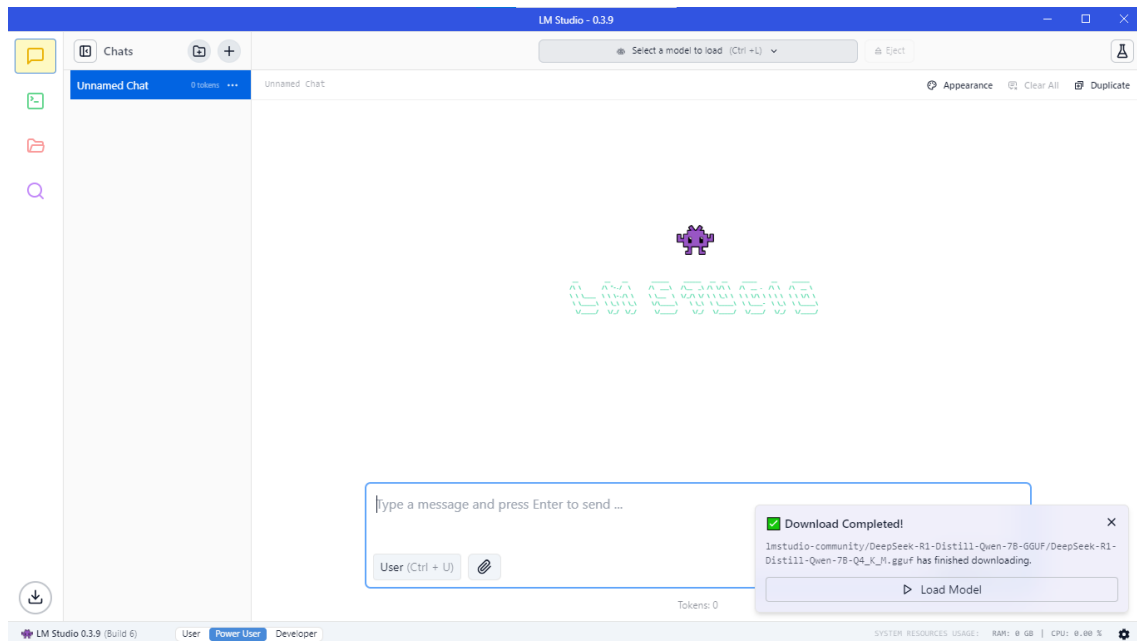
LM Studio - 0.3.9

Chats

Unnamed Chat 0 tokens ···

Select a model to load (Ctrl + L)

Eject

Unnamed Chat

Appearance Clear All Duplicate

LM STUDIO

Type a message and press Enter to send ...

User (Ctrl + U)

Tokens: 0

Download Completed!

lmstudio-community/DeepSeek-R1-Distill-Qwen-7B-GGUF/DeepSeek-R1-Distill-Qwen-7B-Q4_K_M.gguf has finished downloading.

Load Model

LM Studio 0.3.9 (Build 6) User Power User Developer

SYSTEM RESOURCES USAGE: RAM: 0 GB | CPU: 0.00 %